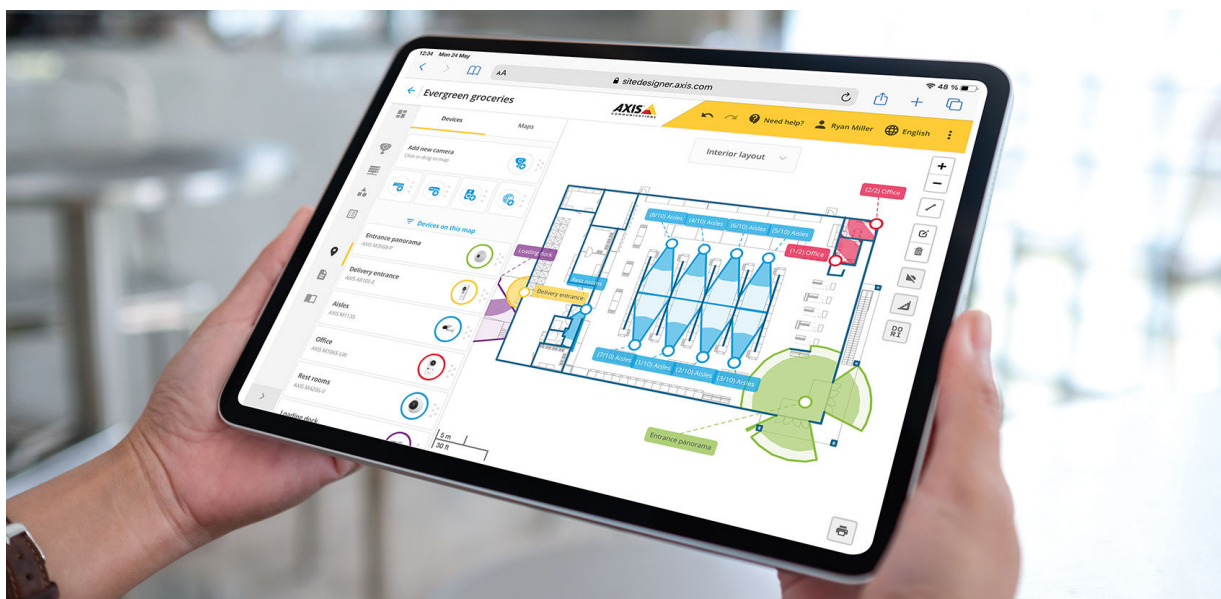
12:34 Mon 24 May
AA
sitedesigner.axis.com
48 %
Evergreen groceries
AXIS COMMUNICATIONS
Need help?
Ryan Miller
English
Devices
Maps
Add new camera
Click or drag to map
Devices on this map
Entrance panorama
AXIS M3068-P
Delivery entrance
AXIS M3086-V
Aisles
AXIS M3115
Office
AXIS M3065-LVE
Rest rooms
AXIS M4206-V
Loading dock
Interior layout
(2/2) Office
(8/10) Aisles
(4/10) Aisles
(6/10) Aisles
(5/10) Aisles
(1/2) Office
Loading dock
Rest rooms
Delivery entrance
(7/10) Aisles
(1/10) Aisles
(2/10) Aisles
(3/10) Aisles
Entrance panorama
5 m
30 ft